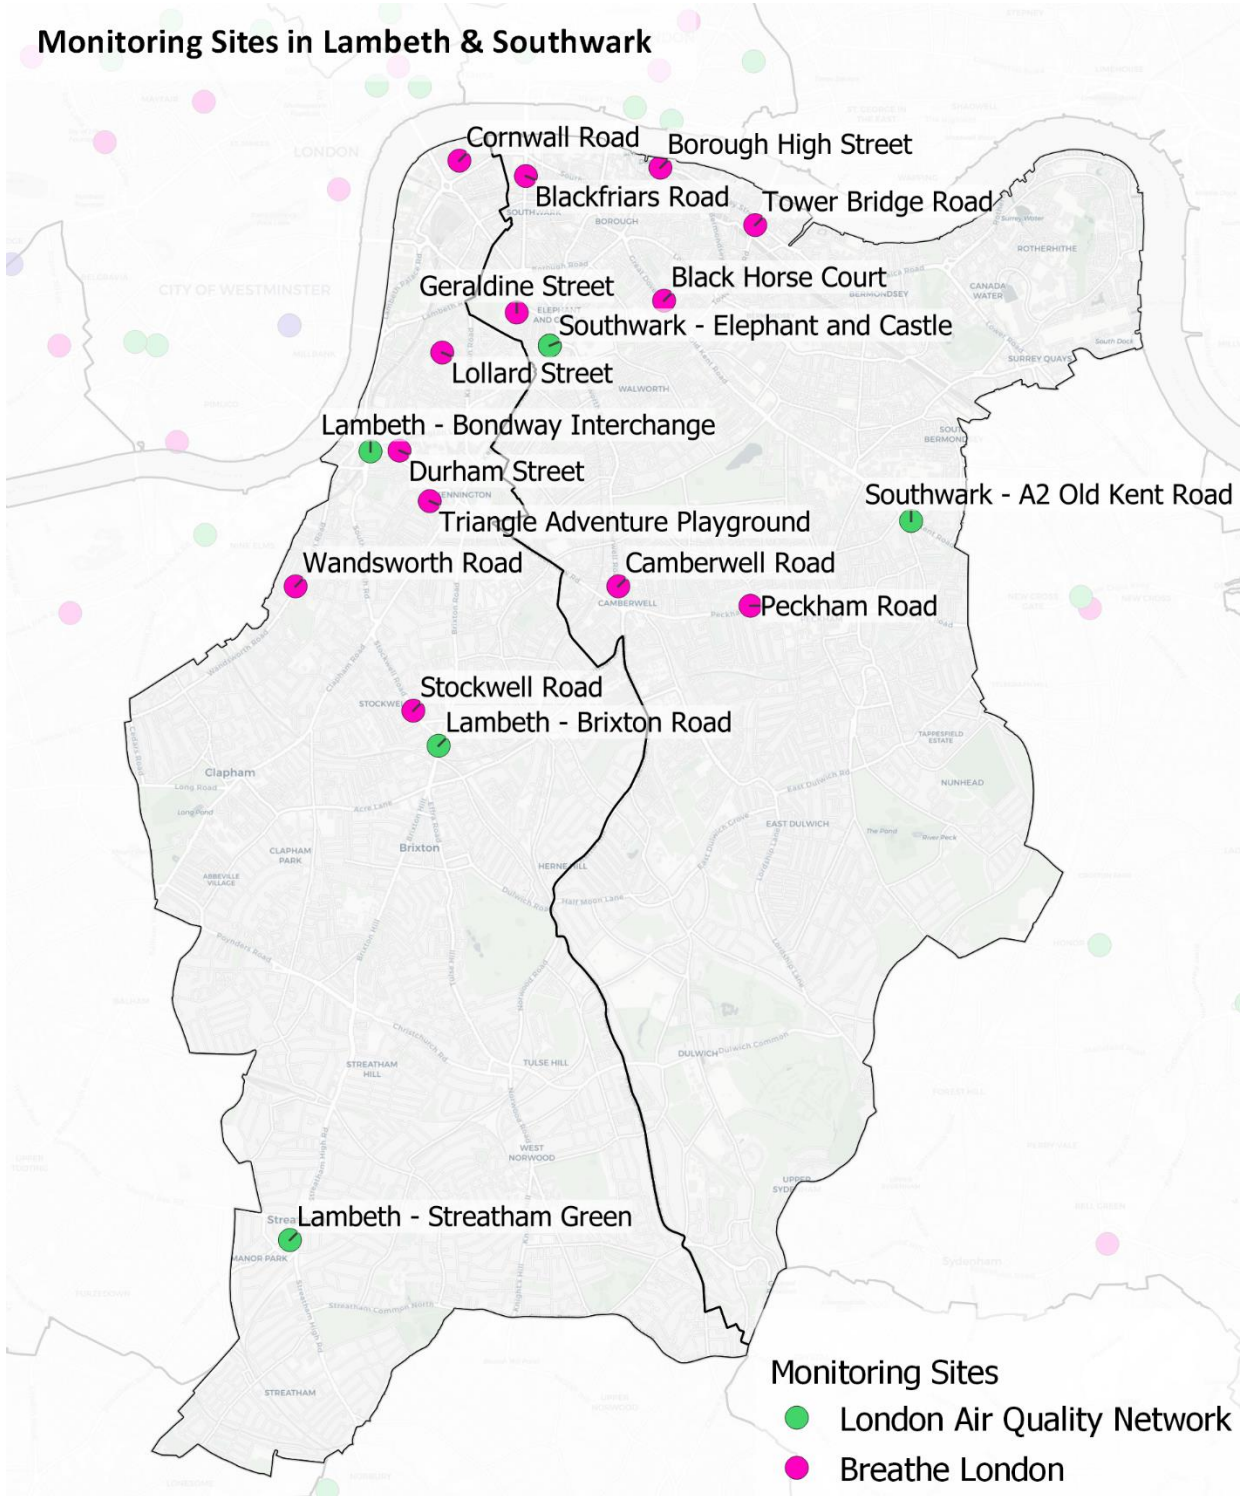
Monitoring Sites in Lambeth & Southwark

Cornwall Road
Borough High Street
Blackfriars Road
Tower Bridge Road
Geraldine Street
Black Horse Court
Southwark - Elephant and Castle
Lollard Street
Lambeth - Bondway Interchange
Durham Street
Southwark - A2 Old Kent Road
Triangle Adventure Playground
Wandsworth Road
Camberwell Road
Peckham Road
Stockwell Road
Lambeth - Brixton Road
Lambeth - Streatham Green

LONDON
CITY OF WESTMINSTER
SOUTHWARK
BOROUGH
BERMONDSEY
ROTHERHITHE
CANADA WATER
SURREY QUAYS
WALWORTH
KENNINGTON
CAMBERWELL
STOCKWELL
Clapham
CLAPHAM PARK
ABBEVILLE VILLAGE
Brixton
HERNE HILL
EAST DULWICH
NUNHEAD
TAPPESFIELD ESTATE
DULWICH
TULSE HILL
STREATHAM HILL
WEST NORWOOD
MANOR PARK
STREATHAM
UPPER SYDENHAM
Sydenham

Monitoring Sites
London Air Quality Network
Breathe London